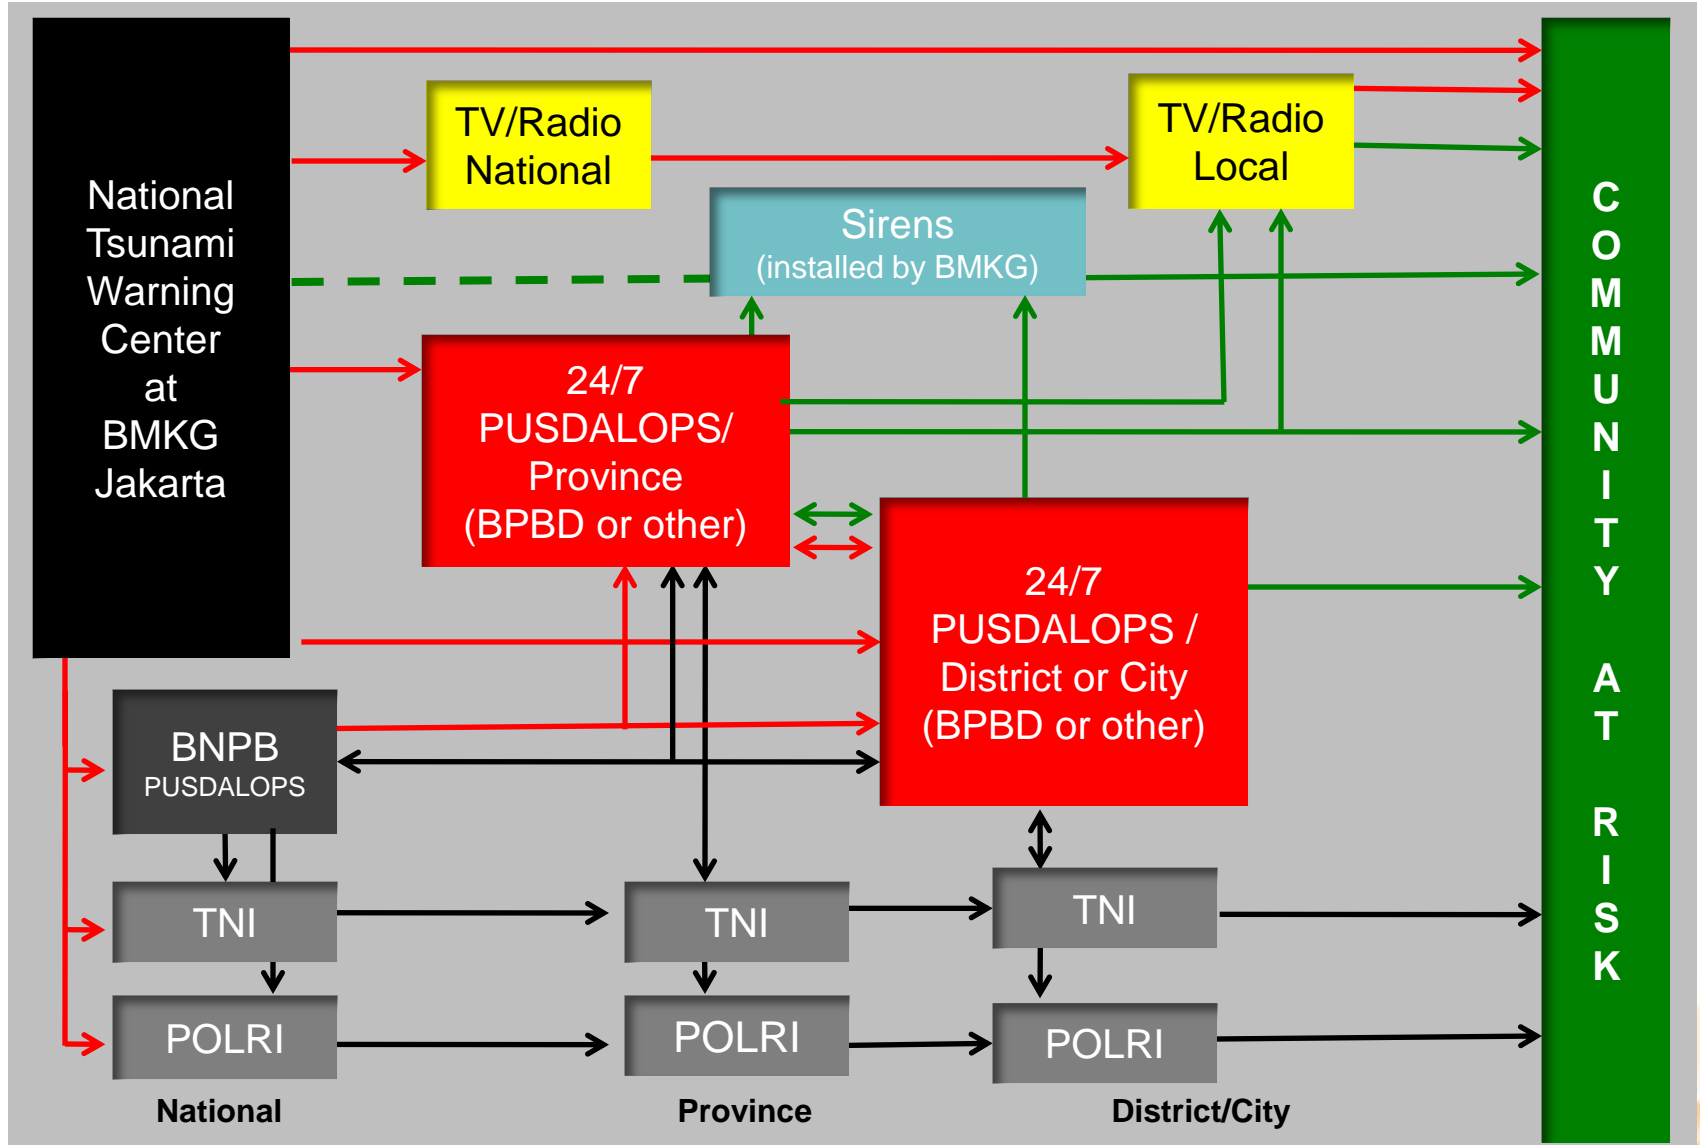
National Tsunami Warning Center at BMKG Jakarta

TV/Radio National

TV/Radio Local

Sirens (installed by BMKG)

24/7 PUSDALOPS/ Province (BPBD or other)

24/7 PUSDALOPS / District or City (BPBD or other)

BNPB PUSDALOPS

TNI

POLRI

TNI

POLRI

TNI

POLRI

National

Province

District/City

COMMUNITY AT RISK